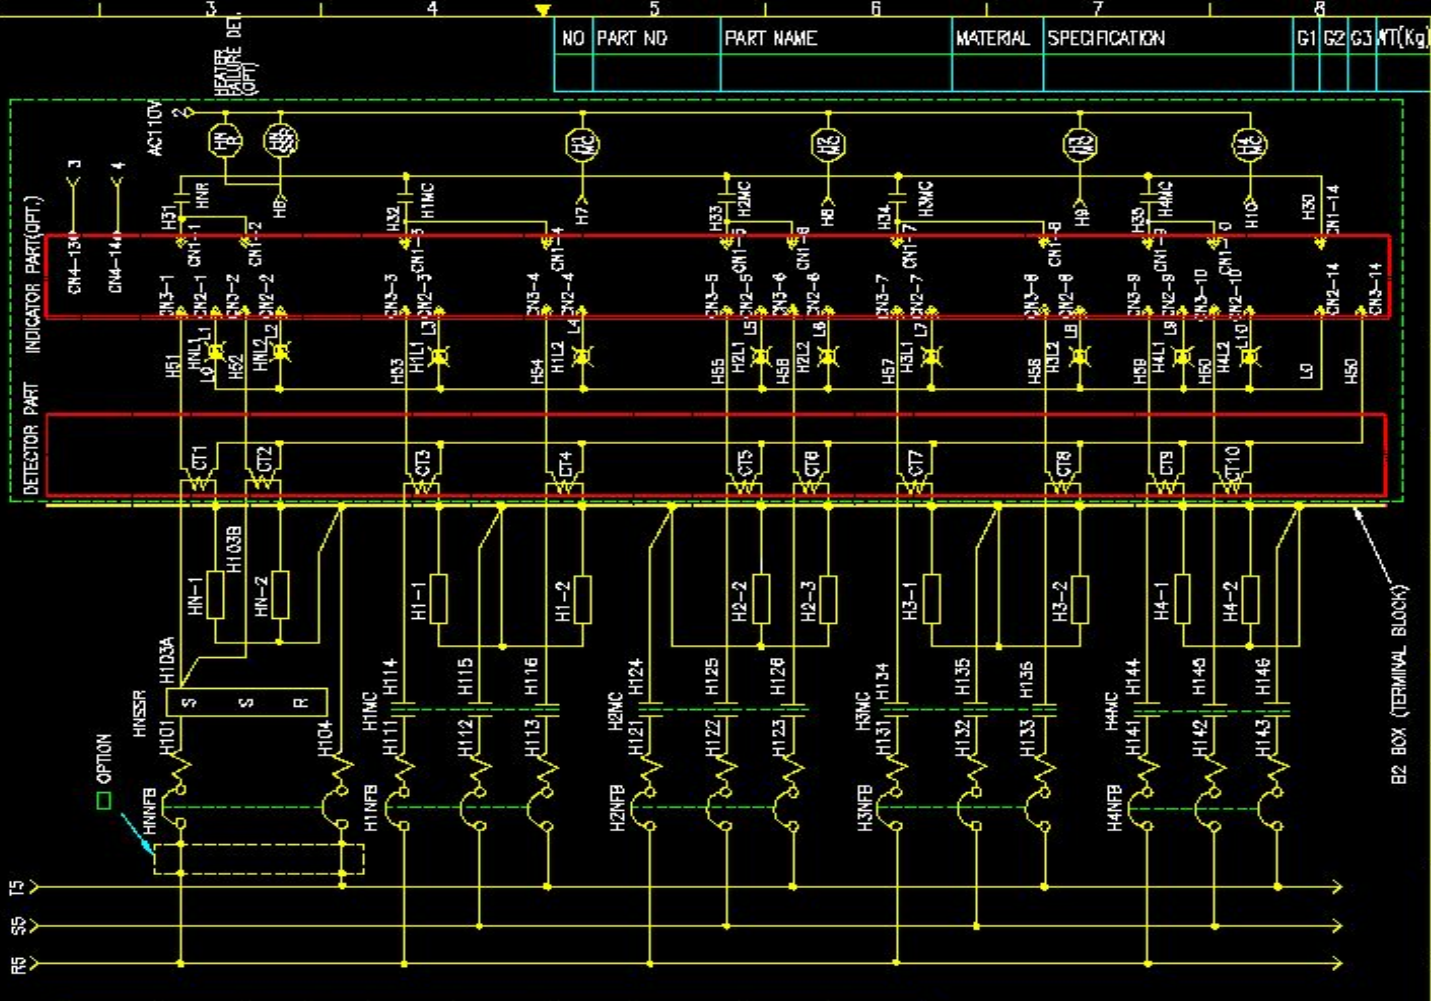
3 4 5 6 7 8

| NO | PART NO | PART NAME | MATERIAL | SPECIFICATION | G1 | G2 | G3 | WT(Kg) |
|---|---|---|---|---|---|---|---|---|
| | | | | | | | | |

HEATER FAILURE DET. (OPT)

AC110V 2

HN R
HN SS
H1 MC
H2 MC
H3 MC
H4 MC

3 4
CN4-13 CN4-14

INDICATOR PART(OPT.)
DETECTOR PART

H51 HNR H8 CN1-1 CN1-2
H32 H1MC CN1-3 H7 CN1-4
H33 H2MC CN1-5 H8 CN1-6
H34 H3MC CN1-7 H9 CN1-8
H35 H4MC CN1-9 CN1-10 H10 H50 CN1-14

CN3-1 CN2-1 CN3-2 CN2-2 CN3-3 CN2-3 CN3-4 CN2-4 CN3-5 CN2-5 CN3-6 CN2-6 CN3-7 CN2-7 CN3-8 CN2-8 CN3-9 CN2-9 CN3-10 CN2-10 CN2-14 CN3-14

H51 HNL1 L0 L1 H52 HNL2 L2
H53 H1L1 L3 H54 H1L2 L4
H55 H2L1 L5 H56 H2L2 L6
H57 H3L1 L7 H58 H3L2 L8
H59 H4L1 L9 H60 H4L2 L10 L0 H50

CT1 CT2 CT3 CT4 CT5 CT6 CT7 CT8 CT9 CT10

H103B HN-1 HN-2 H1-1 H1-2 H2-2 H2-3 H3-1 H3-2 H4-1 H4-2

H103A
HNSSR S S R
H101 H104

H1MC H114 H115 H116 H111 H112 H113
H2MC H124 H125 H126 H121 H122 H123
H3MC H134 H135 H136 H131 H132 H133
H4MC H144 H145 H146 H141 H142 H143

OPTION
HNNFB H1NFB H2NFB H3NFB H4NFB

B2 BOX (TERMINAL BLOCK)

T5
S5
R5